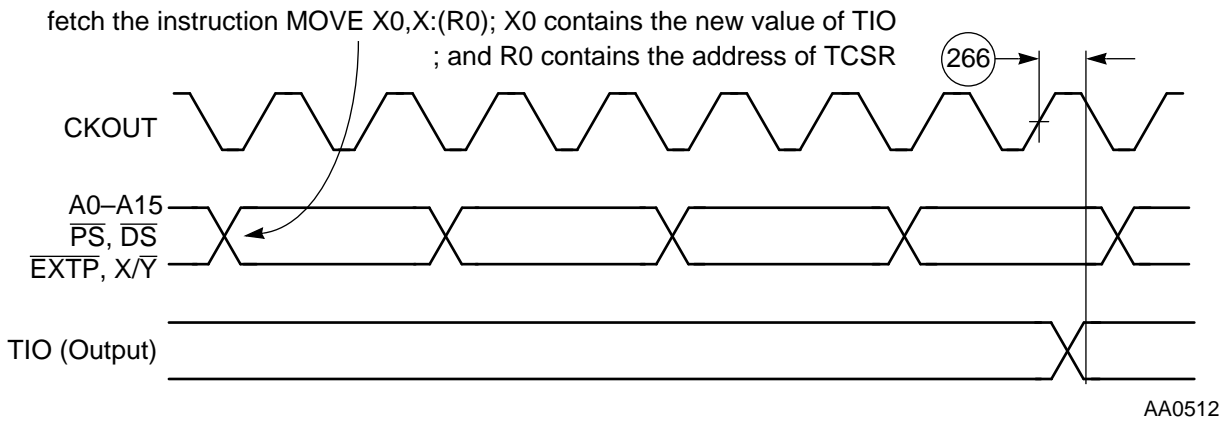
fetch the instruction MOVE X0,X:(R0); X0 contains the new value of TIO
; and R0 contains the address of TCSR

266

CKOUT

A0–A15
$\overline{PS}$, $\overline{DS}$
$\overline{EXTP}$, X/$\overline{Y}$

TIO (Output)

AA0512